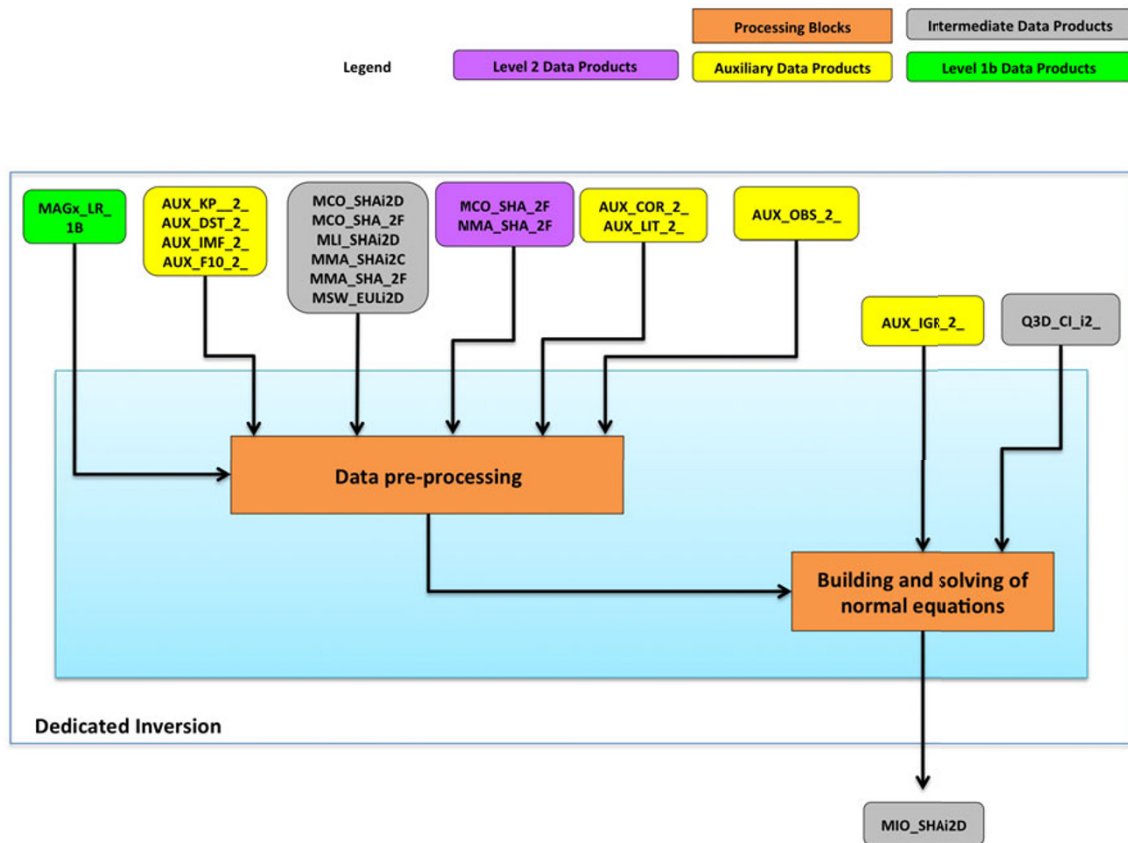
Processing Blocks
Intermediate Data Products
Legend
Level 2 Data Products
Auxiliary Data Products
Level 1b Data Products

MAGx_LR_1B
AUX_KP__2_
AUX_DST_2_
AUX_IMF_2_
AUX_F10_2_
MCO_SHAi2D
MCO_SHA_2F
MLI_SHAi2D
MMA_SHAi2C
MMA_SHA_2F
MSW_EULi2D
MCO_SHA_2F
NMA_SHA_2F
AUX_COR_2_
AUX_LIT_2_
AUX_OBS_2_
AUX_IGR_2_
Q3D_CI_i2_

Data pre-processing

Building and solving of normal equations

Dedicated Inversion

MIO_SHAi2D